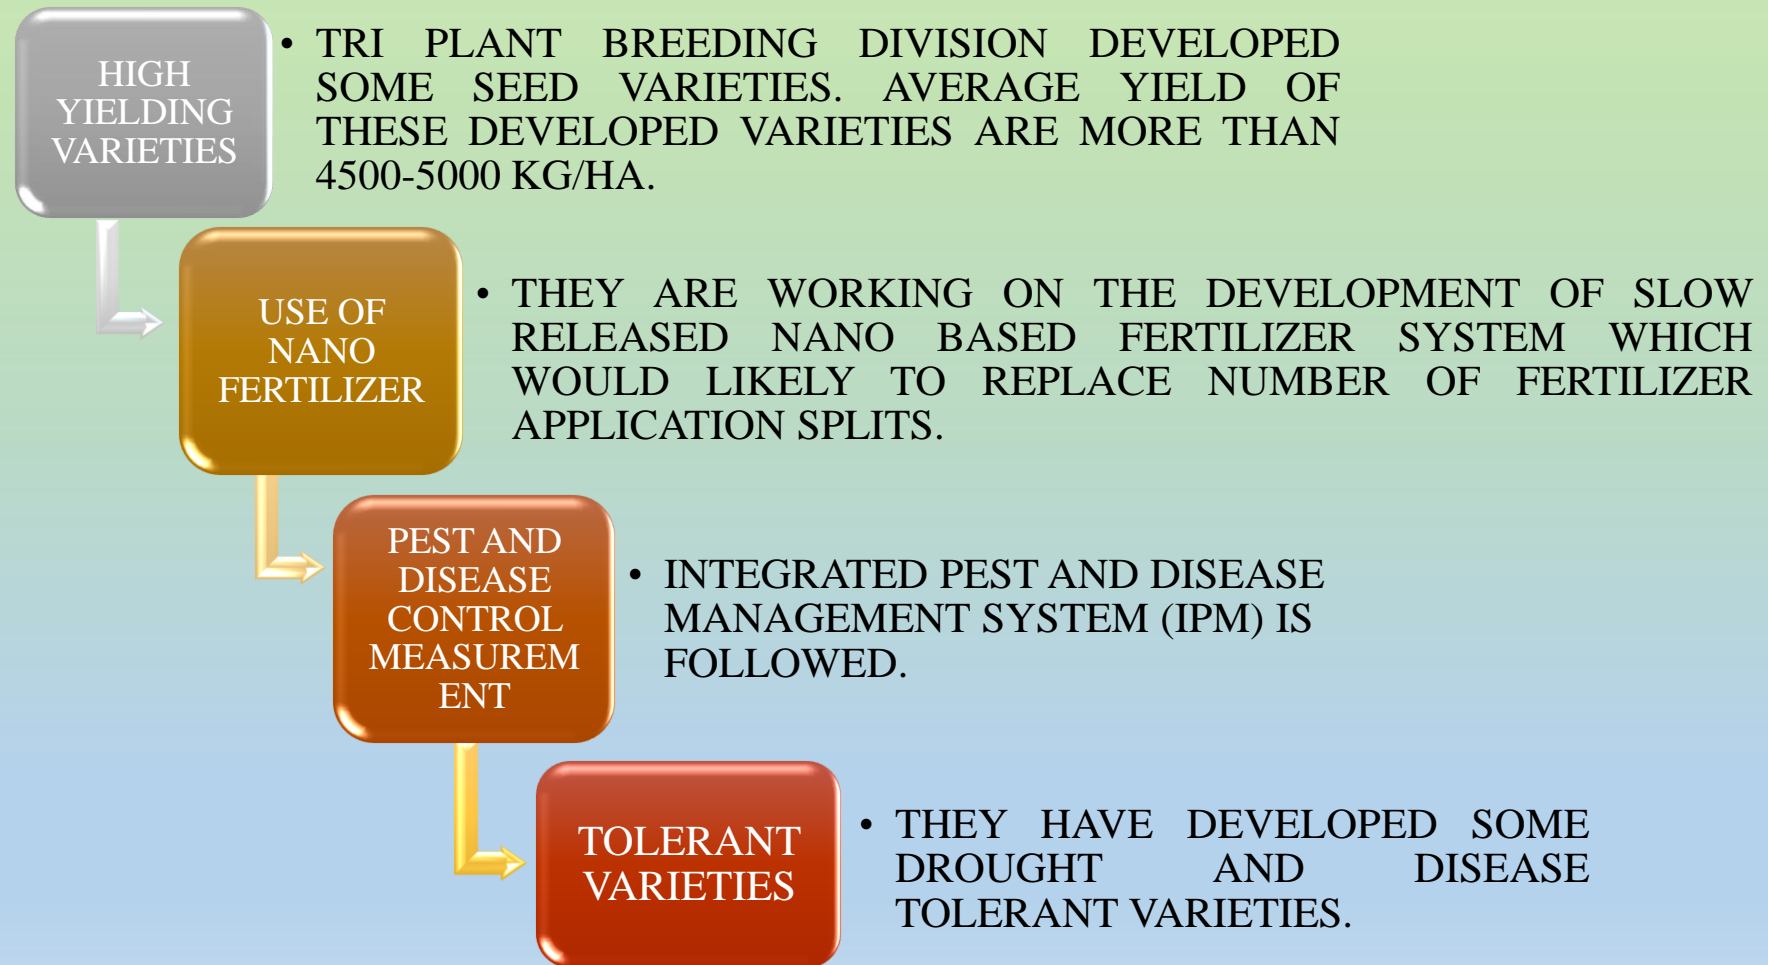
HIGH YIELDING VARIETIES

• TRI PLANT BREEDING DIVISION DEVELOPED SOME SEED VARIETIES. AVERAGE YIELD OF THESE DEVELOPED VARIETIES ARE MORE THAN 4500-5000 KG/HA.

USE OF NANO FERTILIZER

• THEY ARE WORKING ON THE DEVELOPMENT OF SLOW RELEASED NANO BASED FERTILIZER SYSTEM WHICH WOULD LIKELY TO REPLACE NUMBER OF FERTILIZER APPLICATION SPLITS.

PEST AND DISEASE CONTROL MEASUREM ENT

• INTEGRATED PEST AND DISEASE MANAGEMENT SYSTEM (IPM) IS FOLLOWED.

TOLERANT VARIETIES

• THEY HAVE DEVELOPED SOME DROUGHT AND DISEASE TOLERANT VARIETIES.